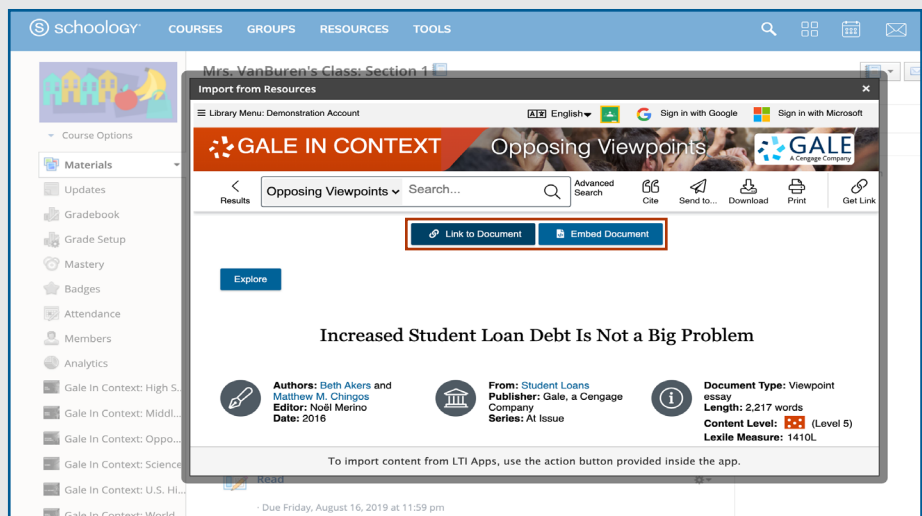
schoology COURSES GROUPS RESOURCES TOOLS

Mrs. VanBuren's Class: Section 1

Course Options
Materials
Updates
Gradebook
Grade Setup
Mastery
Badges
Attendance
Members
Analytics
Gale In Context: High S...
Gale In Context: Middl...
Gale In Context: Oppo...
Gale In Context: Science
Gale In Context: U.S. Hi...
Gale In Context: World

Import from Resources

Library Menu: Demonstration Account
English
Sign in with Google
Sign in with Microsoft

GALE IN CONTEXT Opposing Viewpoints
GALE A Cengage Company

Results
Opposing Viewpoints
Search...
Advanced Search
Cite
Send to...
Download
Print
Get Link

Link to Document
Embed Document

Explore

Increased Student Loan Debt Is Not a Big Problem

Authors: Beth Akers and Matthew M. Chingos
Editor: Noël Merino
Date: 2016

From: Student Loans
Publisher: Gale, a Cengage Company
Series: At Issue

Document Type: Viewpoint essay
Length: 2,217 words
Content Level: (Level 5)
Lexile Measure: 1410L

To import content from LTI Apps, use the action button provided inside the app.

Read
Due Friday, August 16, 2019 at 11:59 pm